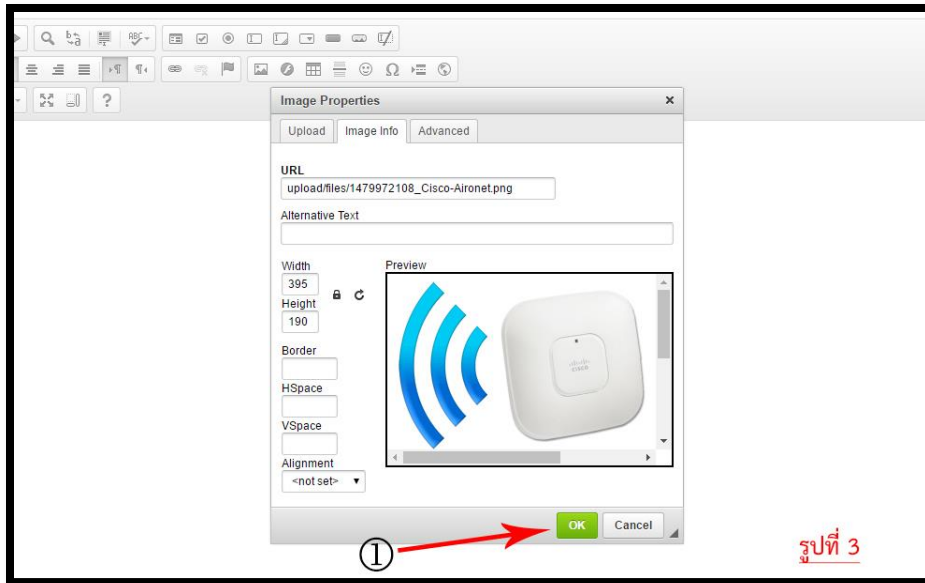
Image Properties ×

Upload | Image Info | Advanced

URL
upload/files/1479972108_Cisco-Aironet.png

Alternative Text

Width
395
Height
190

Border

HSpace

VSpace

Alignment
<not set>

Preview

OK Cancel

①

รูปที่ 3